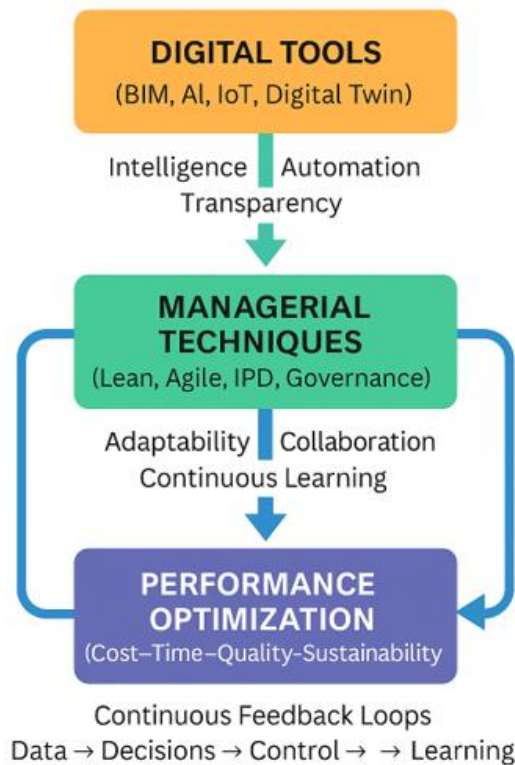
DIGITAL TOOLS
(BIM, AI, IoT, Digital Twin)

Intelligence Automation
Transparency

MANAGERIAL TECHNIQUES
(Lean, Agile, IPD, Governance)

Adaptability Collaboration
Continuous Learning

PERFORMANCE OPTIMIZATION
(Cost–Time–Quality-Sustainability

Continuous Feedback Loops
Data → Decisions → Control → → Learning